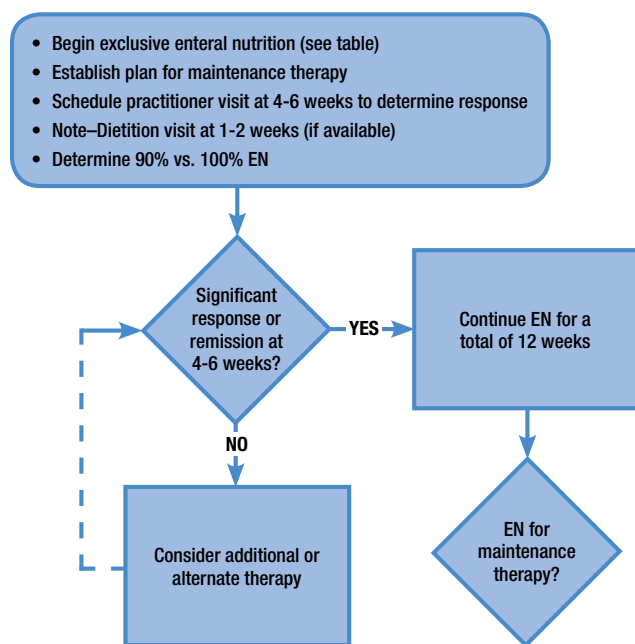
- Begin exclusive enteral nutrition (see table)
- Establish plan for maintenance therapy
- Schedule practitioner visit at 4-6 weeks to determine response
- Note–Dietition visit at 1-2 weeks (if available)
- Determine 90% vs. 100% EN

Significant response or remission at 4-6 weeks?

YES

Continue EN for a total of 12 weeks

NO

Consider additional or alternate therapy

EN for maintenance therapy?